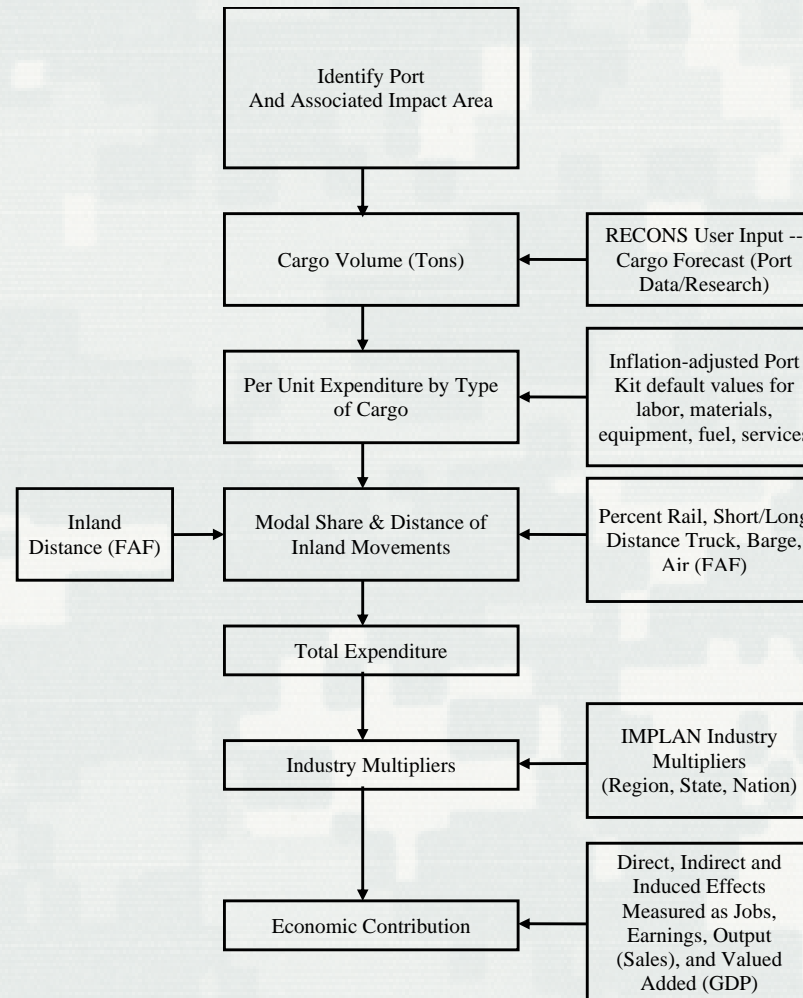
Identify Port And Associated Impact Area

Cargo Volume (Tons)

RECONS User Input -- Cargo Forecast (Port Data/Research)

Per Unit Expenditure by Type of Cargo

Inflation-adjusted Port Kit default values for labor, materials, equipment, fuel, services

Inland Distance (FAF)

Modal Share & Distance of Inland Movements

Percent Rail, Short/Long Distance Truck, Barge, Air (FAF)

Total Expenditure

Industry Multipliers

IMPLAN Industry Multipliers (Region, State, Nation)

Economic Contribution

Direct, Indirect and Induced Effects Measured as Jobs, Earnings, Output (Sales), and Valued Added (GDP)